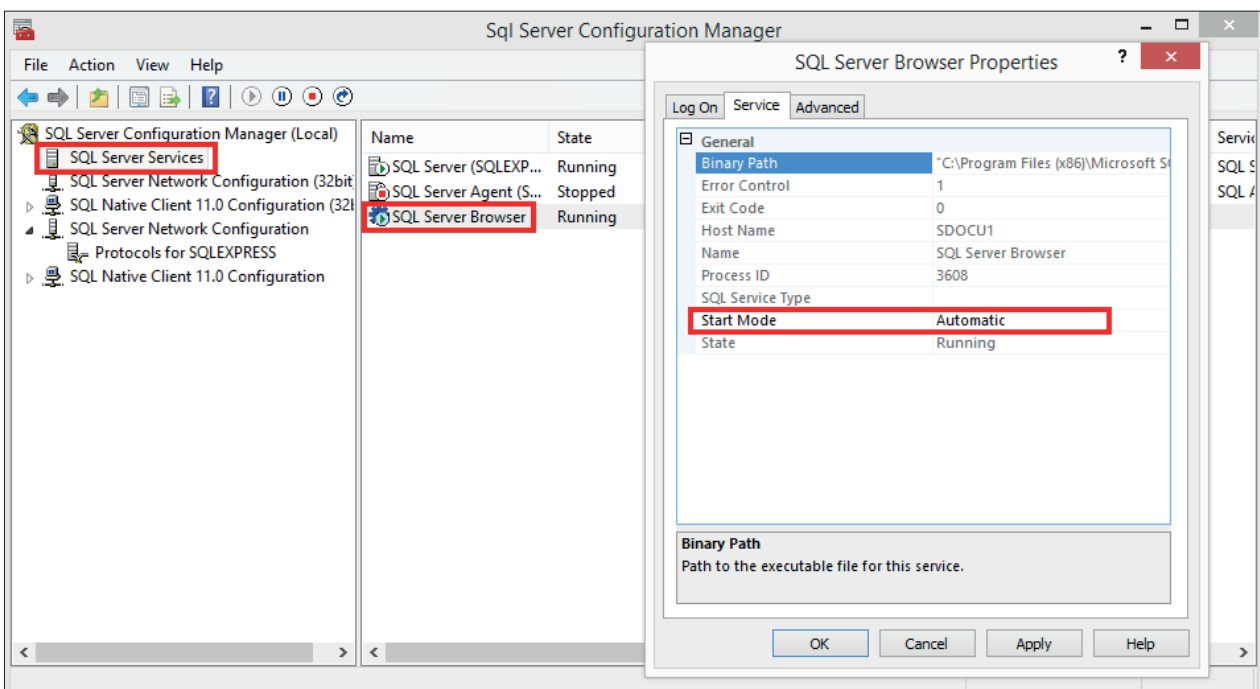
Sql Server Configuration Manager

File Action View Help

SQL Server Configuration Manager (Local)
SQL Server Services
SQL Server Network Configuration (32bit
SQL Native Client 11.0 Configuration (32l
SQL Server Network Configuration
Protocols for SQLEXPRESS
SQL Native Client 11.0 Configuration

| Name | State |
|---|---|
| SQL Server (SQLEXP... | Running |
| SQL Server Agent (S... | Stopped |
| SQL Server Browser | Running |

Servi
SQL S
SQL A

SQL Server Browser Properties

?

Log On | Service | Advanced

General

| | |
|---|---|
| Binary Path | "C:\Program Files (x86)\Microsoft S |
| Error Control | 1 |
| Exit Code | 0 |
| Host Name | SDOCU1 |
| Name | SQL Server Browser |
| Process ID | 3608 |
| SQL Service Type | |
| Start Mode | Automatic |
| State | Running |

Binary Path
Path to the executable file for this service.

OK Cancel Apply Help